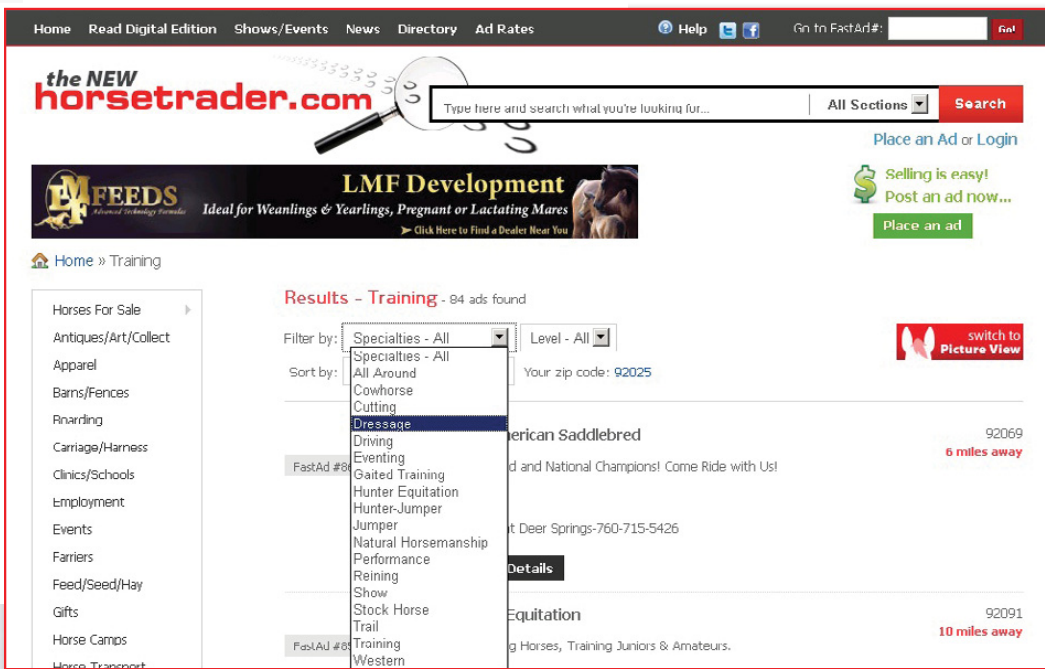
Home Read Digital Edition Shows/Events News Directory Ad Rates

Help

Go to FastAd#: Go!

the NEW horsetrader.com

Type here and search what you're looking for...

All Sections

Search

Place an Ad or Login

LMF FEEDS Advanced Technology Formulas

LMF Development

Ideal for Weanlings & Yearlings, Pregnant or Lactating Mares

Click Here to Find a Dealer Near You

Selling is easy! Post an ad now...

Place an ad

Home » Training

Horses For Sale
Antiques/Art/Collect
Apparel
Barns/Fences
Boarding
Carriage/Harness
Clinics/Schools
Employment
Events
Farriers
Feed/Seed/Hay
Gifts
Horse Camps
Horse Transport

Results - Training - 84 ads found

Filter by: Specialties - All

Level - All

switch to Picture View

Sort by:

Your zip code: 92025

Specialties - All
All Around
Cowhorse
Cutting
Dressage
Driving
Eventing
Gaited Training
Hunter Equitation
Hunter-Jumper
Jumper
Natural Horsemanship
Performance
Reining
Show
Stock Horse
Trail
Training
Western

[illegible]erican Saddlebred

92069
6 miles away

FastAd #8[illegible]

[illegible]d and National Champions! Come Ride with Us!

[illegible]t Deer Springs-760-715-5426

Details

Equitation

92091
10 miles away

FastAd #8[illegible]

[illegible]g Horses, Training Juniors & Amateurs.